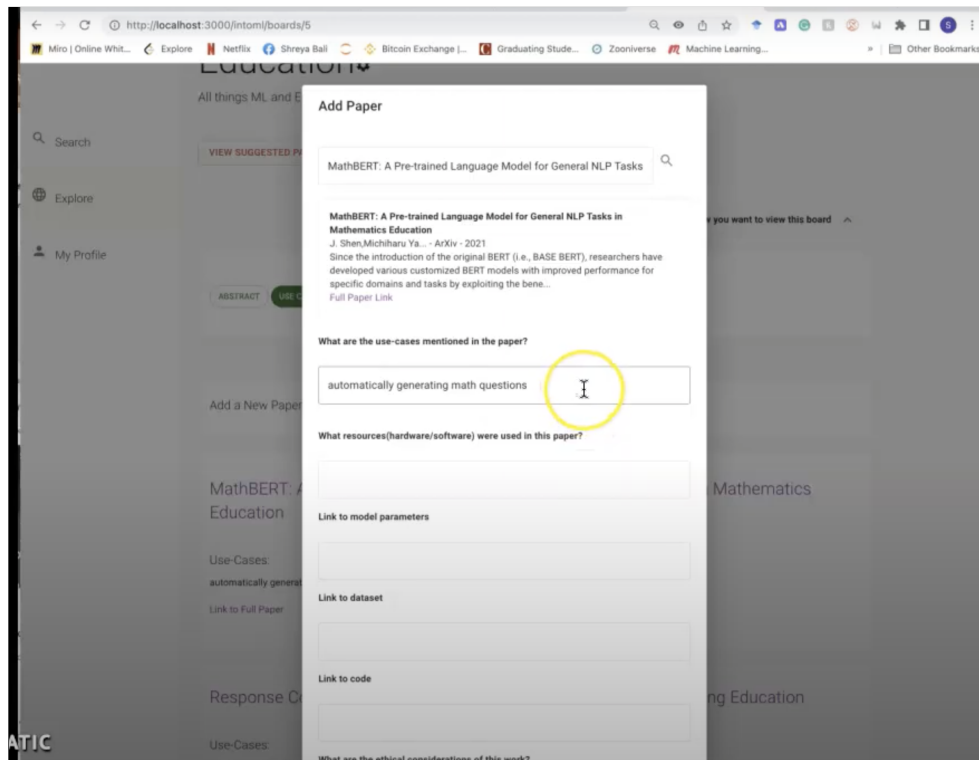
http://localhost:3000/intoml/boards/5

Miro | Online Whit... Explore Netflix Shreya Bali Bitcoin Exchange |... Graduating Stude... Zooniverse Machine Learning... » Other Bookmarks

Education

All things ML and E

Search

Explore

My Profile

VIEW SUGGESTED P

you want to view this board

ABSTRACT USE C

Add a New Pape

MathBERT: A Mathematics Education

Use-Cases:
automatically generat
Link to Full Paper

Response C ng Education

Use-Cases:

ATIC

Add Paper

MathBERT: A Pre-trained Language Model for General NLP Tasks

MathBERT: A Pre-trained Language Model for General NLP Tasks in Mathematics Education
J. Shen,Michiharu Ya... - ArXiv - 2021
Since the introduction of the original BERT (i.e., BASE BERT), researchers have developed various customized BERT models with improved performance for specific domains and tasks by exploiting the bene...
Full Paper Link

What are the use-cases mentioned in the paper?

automatically generating math questions

What resources(hardware/software) were used in this paper?

Link to model parameters

Link to dataset

Link to code

What are the ethical considerations of this work?